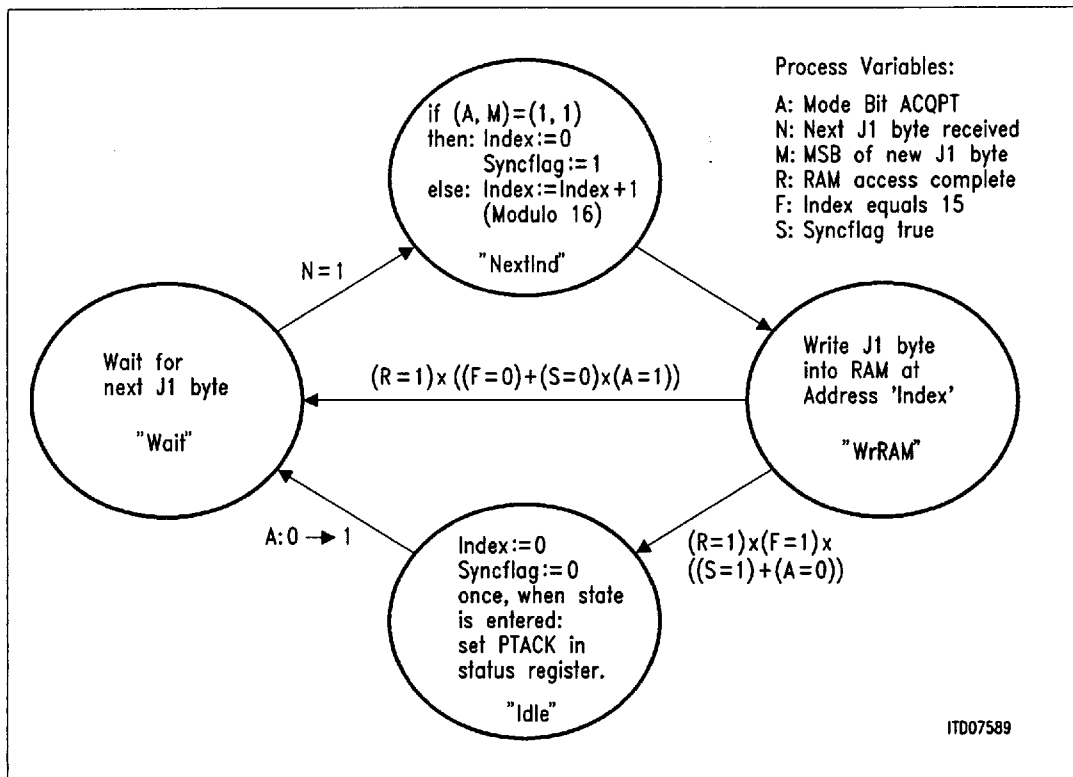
if (A, M) = (1, 1)
then: Index := 0
Syncflag := 1
else: Index := Index + 1
(Modulo 16)

"NextInd"

Process Variables:

A: Mode Bit ACQPT
N: Next J1 byte received
M: MSB of new J1 byte
R: RAM access complete
F: Index equals 15
S: Syncflag true

N = 1

Wait for next J1 byte

"Wait"

(R = 1) x ((F = 0) + (S = 0) x (A = 1))

Write J1 byte into RAM at Address 'Index'

"WrRAM"

A: 0 → 1

Index := 0
Syncflag := 0
once, when state is entered:
set PTACK in status register.

"Idle"

(R = 1) x (F = 1) x ((S = 1) + (A = 0))

ITD07589